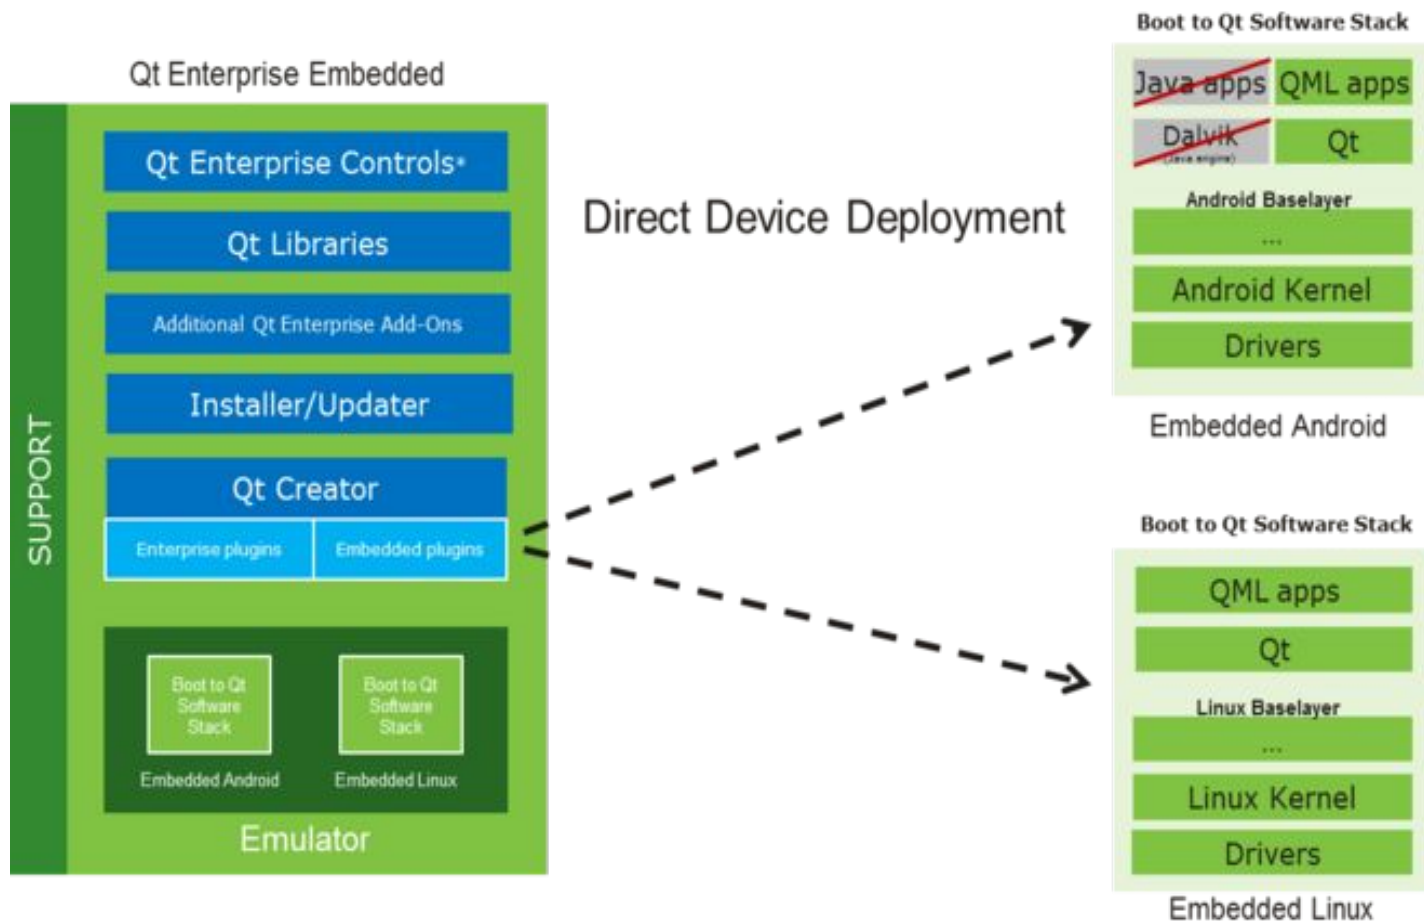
Qt Enterprise Embedded

SUPPORT

Qt Enterprise Controls*

Qt Libraries

Additional Qt Enterprise Add-Ons

Installer/Updater

Qt Creator

Enterprise plugins

Embedded plugins

Boot to Qt Software Stack

Embedded Android

Boot to Qt Software Stack

Embedded Linux

Emulator

Direct Device Deployment

Boot to Qt Software Stack

Java apps

QML apps

Dalvik

(Java engine)

Qt

Android Baselayer

...

Android Kernel

Drivers

Embedded Android

Boot to Qt Software Stack

QML apps

Qt

Linux Baselayer

...

Linux Kernel

Drivers

Embedded Linux